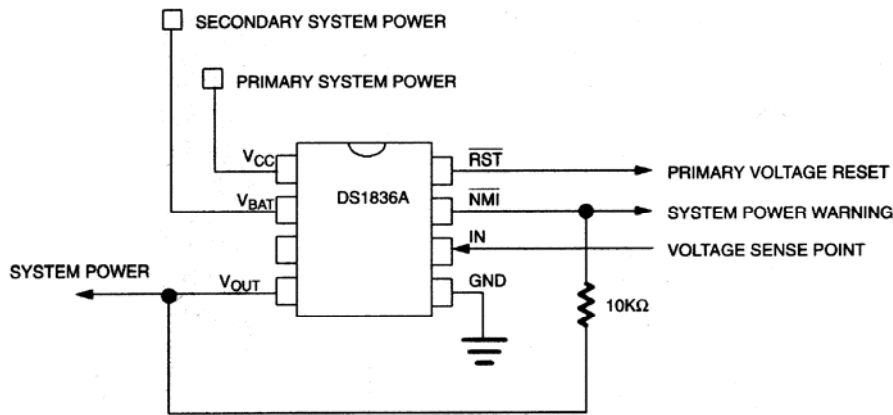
SECONDARY SYSTEM POWER

PRIMARY SYSTEM POWER

$V_{CC}$

$V_{BAT}$

DS1836A

$\overline{RST}$

$\overline{NMI}$

IN

GND

$V_{OUT}$

PRIMARY VOLTAGE RESET

SYSTEM POWER WARNING

VOLTAGE SENSE POINT

SYSTEM POWER

10KΩ